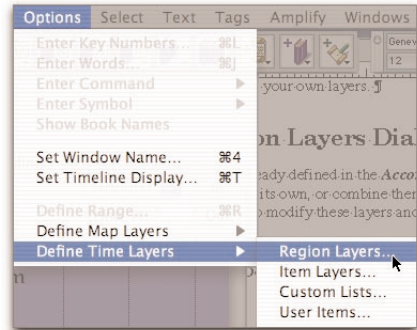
Options Select Text Tags Amplify Windows

Enter Key Numbers... ⌘L
Enter Words... ⌘J
Enter Command ▶
Enter Symbol ▶
Show Book Names

Set Window Name... ⌘4
Set Timeline Display... ⌘T

Define Range... ⌘R
Define Map Layers ▶
Define Time Layers ▶

Region Layers...
Item Layers...
Custom Lists...
User Items...

Geneva
12

your own layers. ¶

on Layers Dia

eady defined in the Acco
its own, or combine the
modify these layers and

n